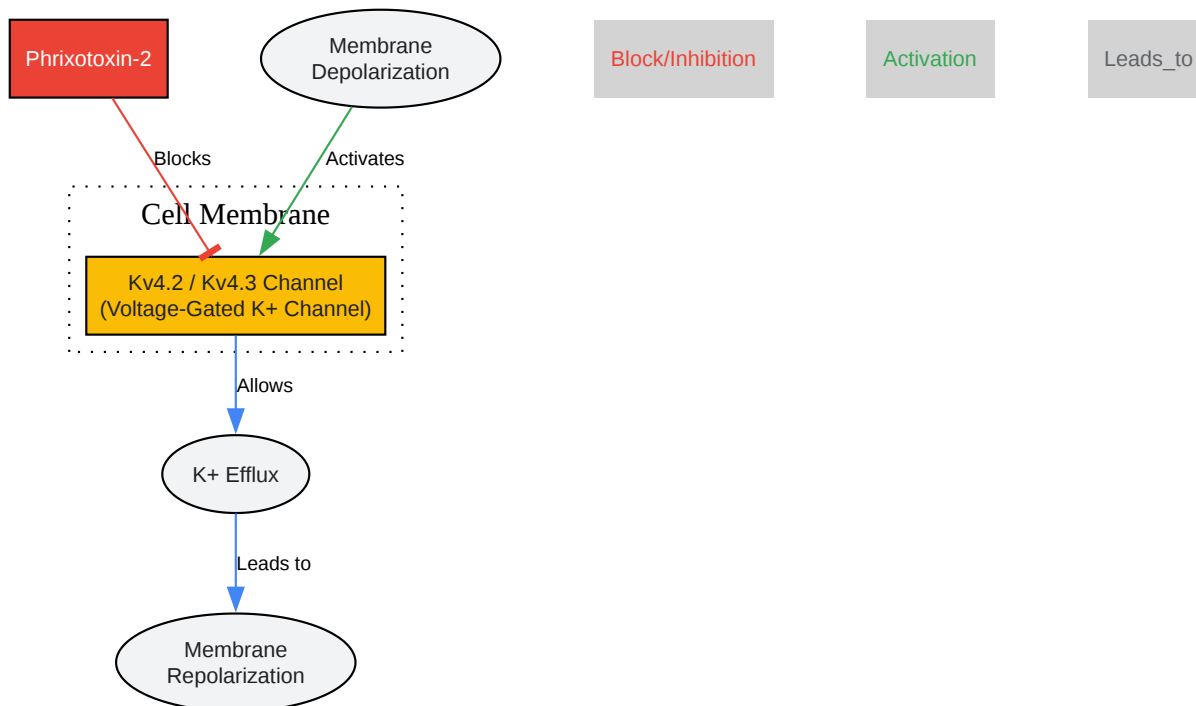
Phrixotoxin-2

Membrane Depolarization

Block/Inhibition

Activation

Leads_to

Blocks

Activates

Cell Membrane

Kv4.2 / Kv4.3 Channel (Voltage-Gated K+ Channel)

Allows

K+ Efflux

Leads to

Membrane Repolarization